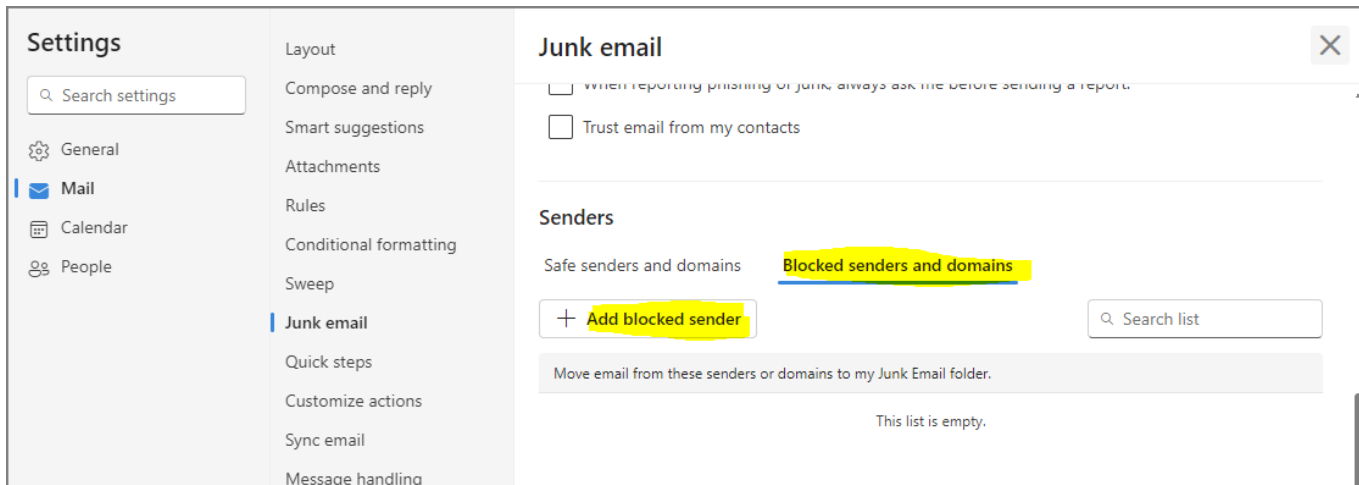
Settings

Search settings

General

Mail

Calendar

People

Layout

Compose and reply

Smart suggestions

Attachments

Rules

Conditional formatting

Sweep

Junk email

Quick steps

Customize actions

Sync email

Message handling

Junk email

When reporting phishing or junk, always ask me before sending a report.

Trust email from my contacts

Senders

Safe senders and domains

Blocked senders and domains

Add blocked sender

Search list

Move email from these senders or domains to my Junk Email folder.

This list is empty.